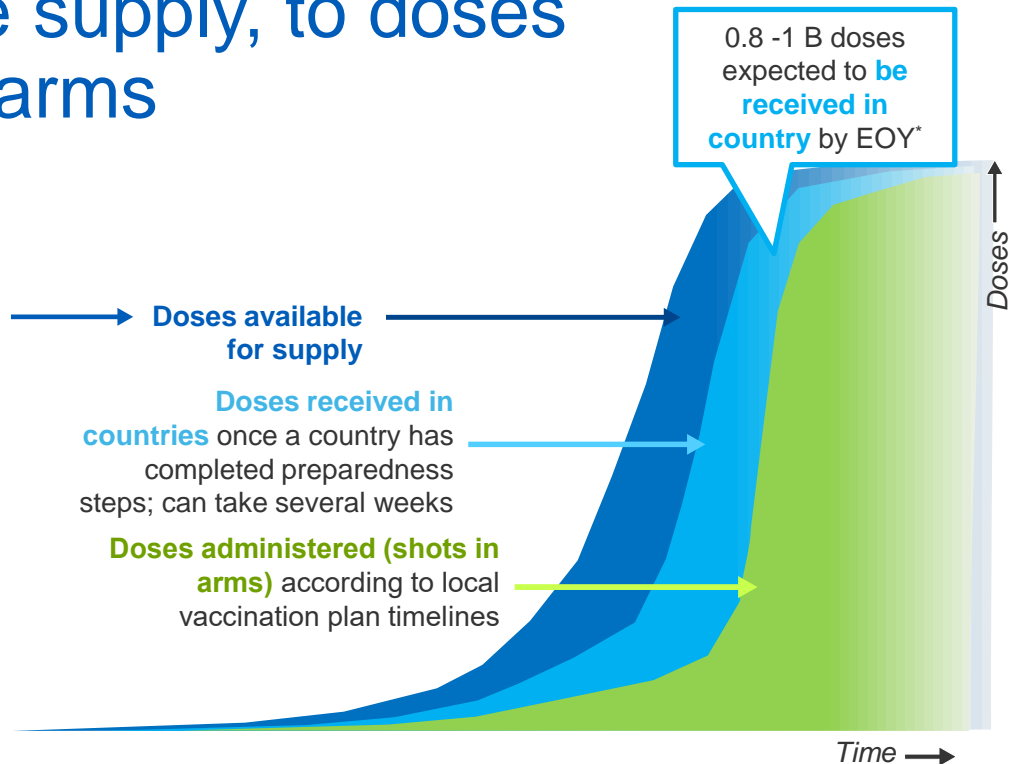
e supply, to doses
arms

0.8 -1 B doses expected to be received in country by EOY*

Doses available for supply

Doses received in countries once a country has completed preparedness steps; can take several weeks

Doses administered (shots in arms) according to local vaccination plan timelines

Doses

Time